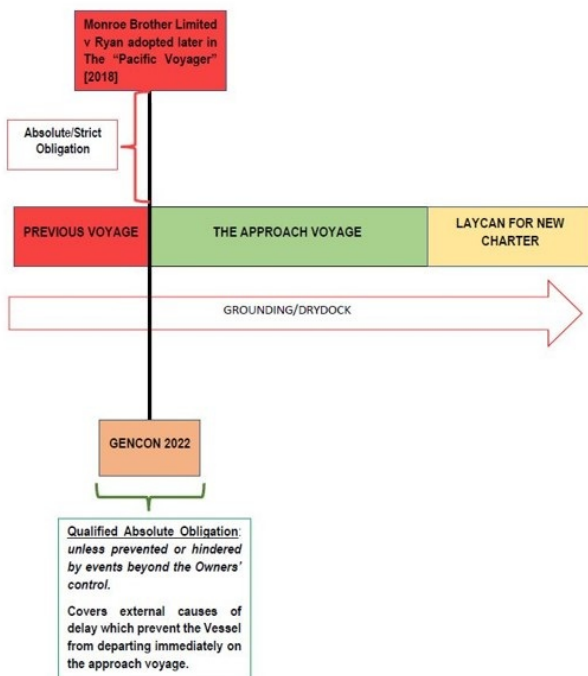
Monroe Brother Limited v Ryan adopted later in The "Pacific Voyager" [2018]

Absolute/Strict Obligation

PREVIOUS VOYAGE

THE APPROACH VOYAGE

LAYCAN FOR NEW CHARTER

GROUNDING/DRYDOCK

GENCON 2022

Qualified Absolute Obligation: *unless prevented or hindered by events beyond the Owners' control.*

Covers external causes of delay which prevent the Vessel from departing immediately on the approach voyage.